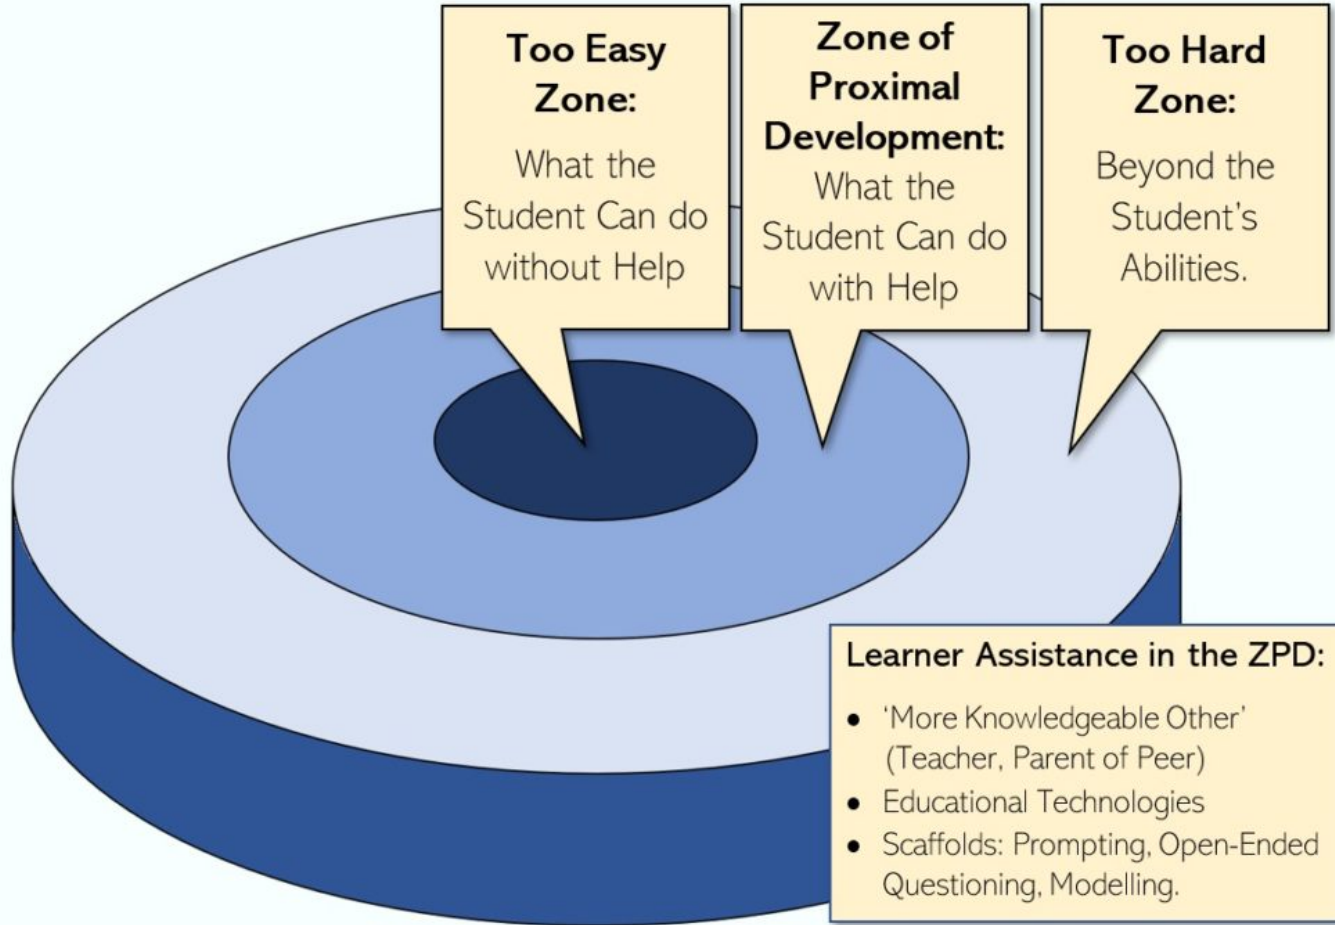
Too Easy Zone:
What the Student Can do without Help

Zone of Proximal Development:
What the Student Can do with Help

Too Hard Zone:
Beyond the Student's Abilities.

Learner Assistance in the ZPD:
- 'More Knowledgeable Other' (Teacher, Parent of Peer)
- Educational Technologies
- Scaffolds: Prompting, Open-Ended Questioning, Modelling.